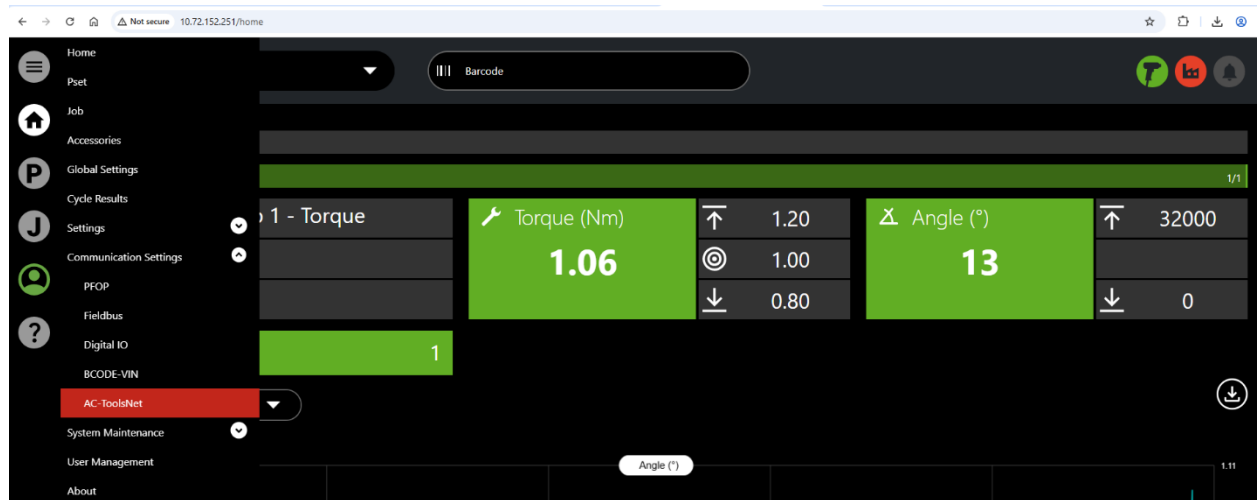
Not secure 10.72.152.251/home

Home
Pset
Job
Accessories
Global Settings
Cycle Results
Settings
Communication Settings
PFOP
Fieldbus
Digital IO
BCODE-VIN
AC-ToolsNet
System Maintenance
User Management
About

Barcode

1/1

1 - Torque

Torque (Nm)
1.06

1.20
1.00
0.80

Angle (°)
13

32000
0

1

Angle (°)

1.11